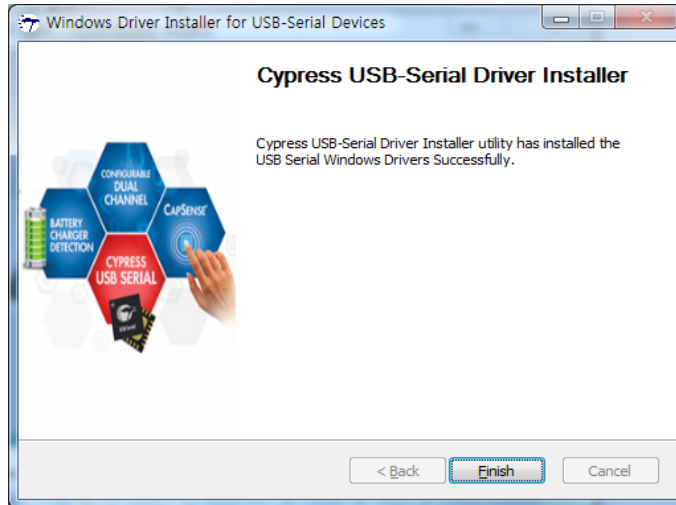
Windows Driver Installer for USB-Serial Devices

Cypress USB-Serial Driver Installer

Cypress USB-Serial Driver Installer utility has installed the USB Serial Windows Drivers Successfully.

CONFIGURABLE DUAL CHANNEL

CAPSENSE

BATTERY CHARGER DETECTION

CYPRESS USB SERIAL

< Back

Finish

Cancel